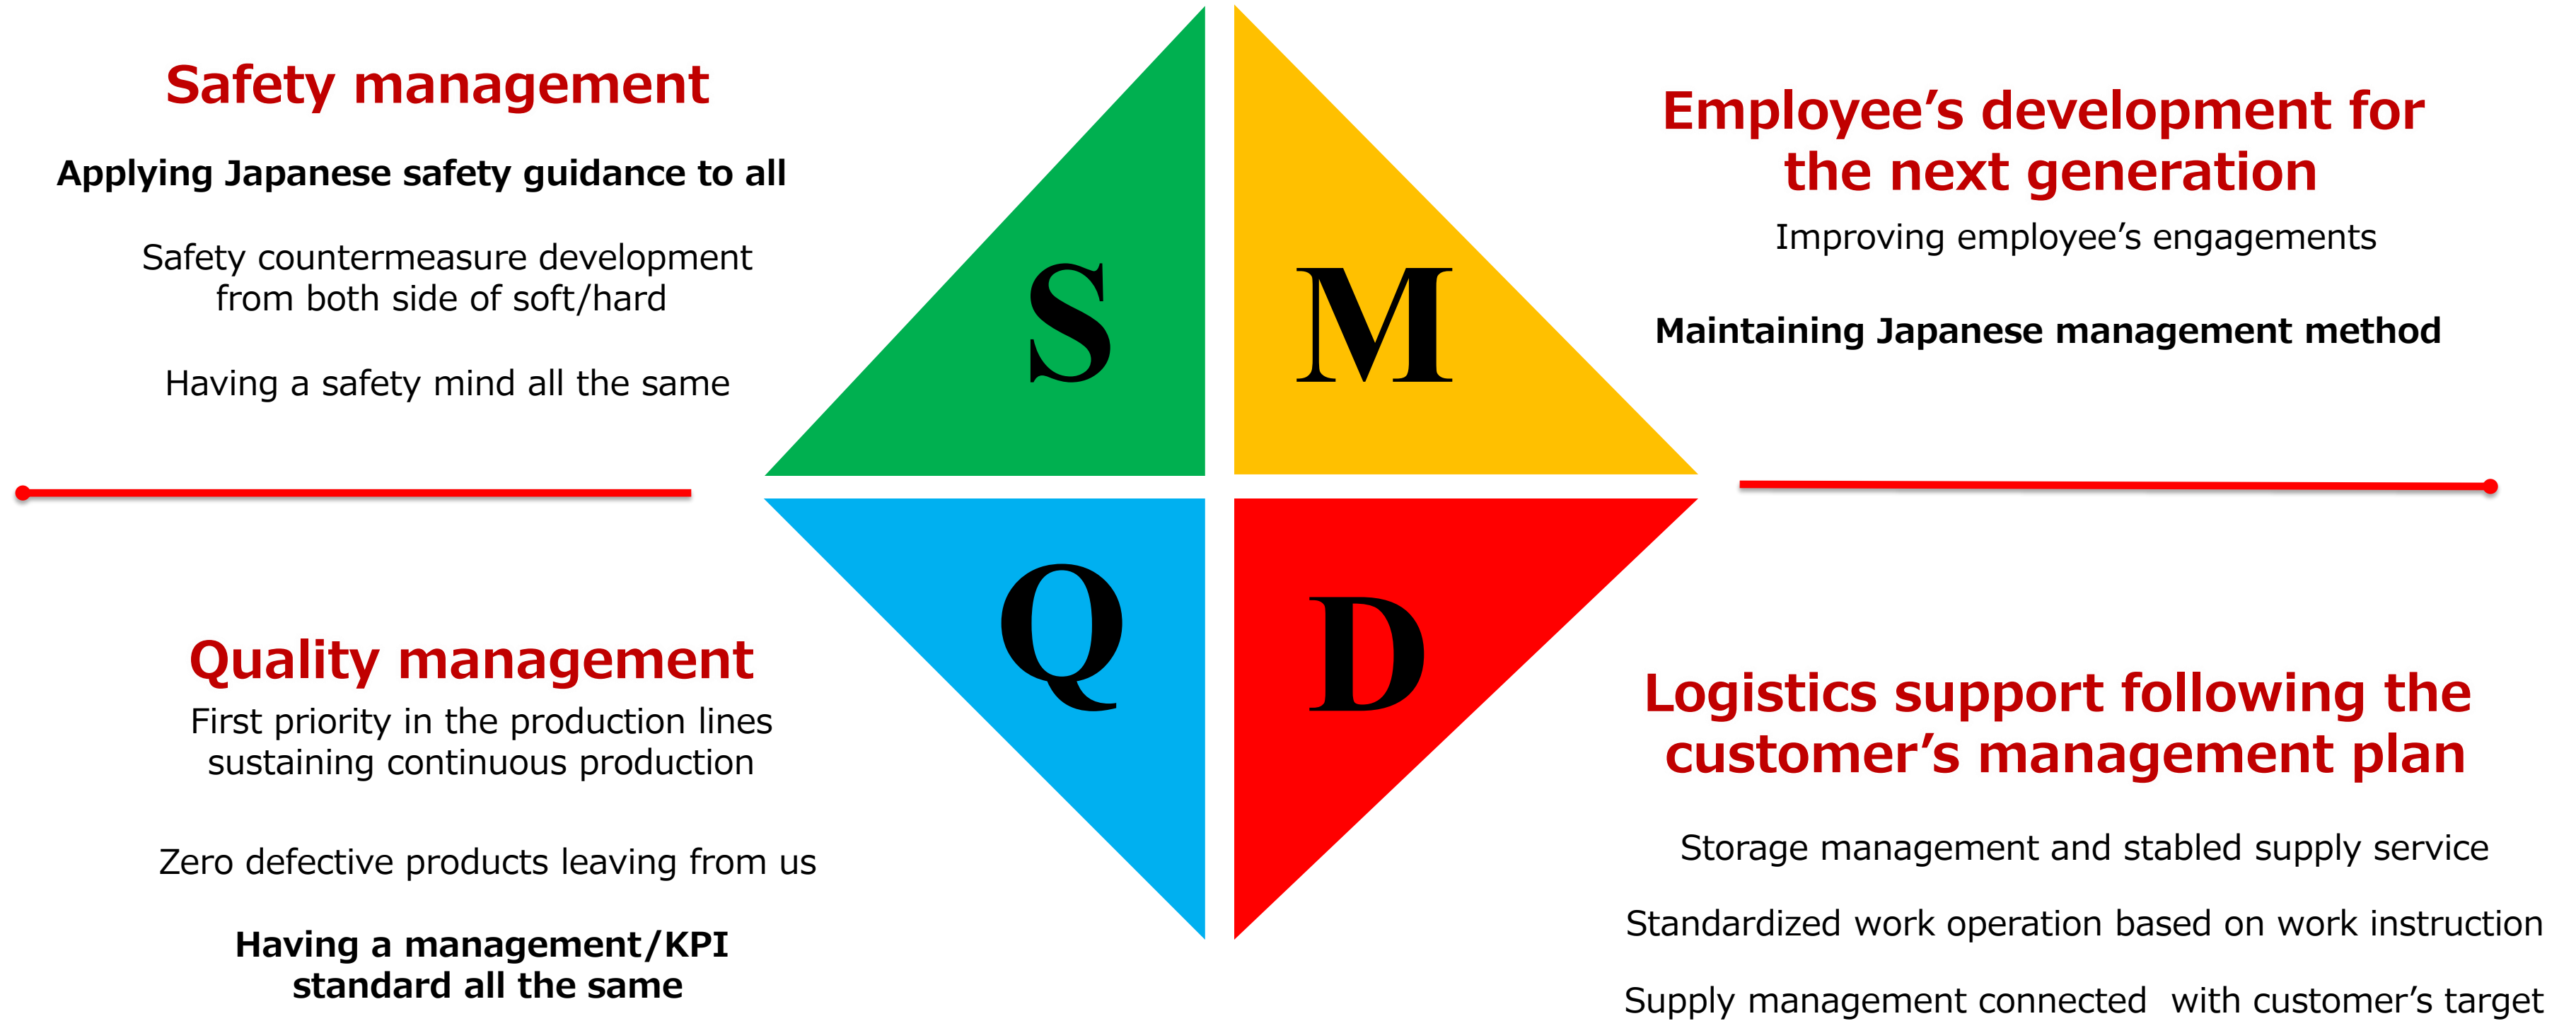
Safety management

Applying Japanese safety guidance to all

Safety countermeasure development from both side of soft/hard

Having a safety mind all the same

S

M

Employee’s development for the next generation

Improving employee’s engagements

Maintaining Japanese management method

Q

D

Quality management

First priority in the production lines sustaining continuous production

Zero defective products leaving from us

Having a management/KPI standard all the same

Logistics support following the customer’s management plan

Storage management and stabled supply service

Standardized work operation based on work instruction

Supply management connected with customer’s target